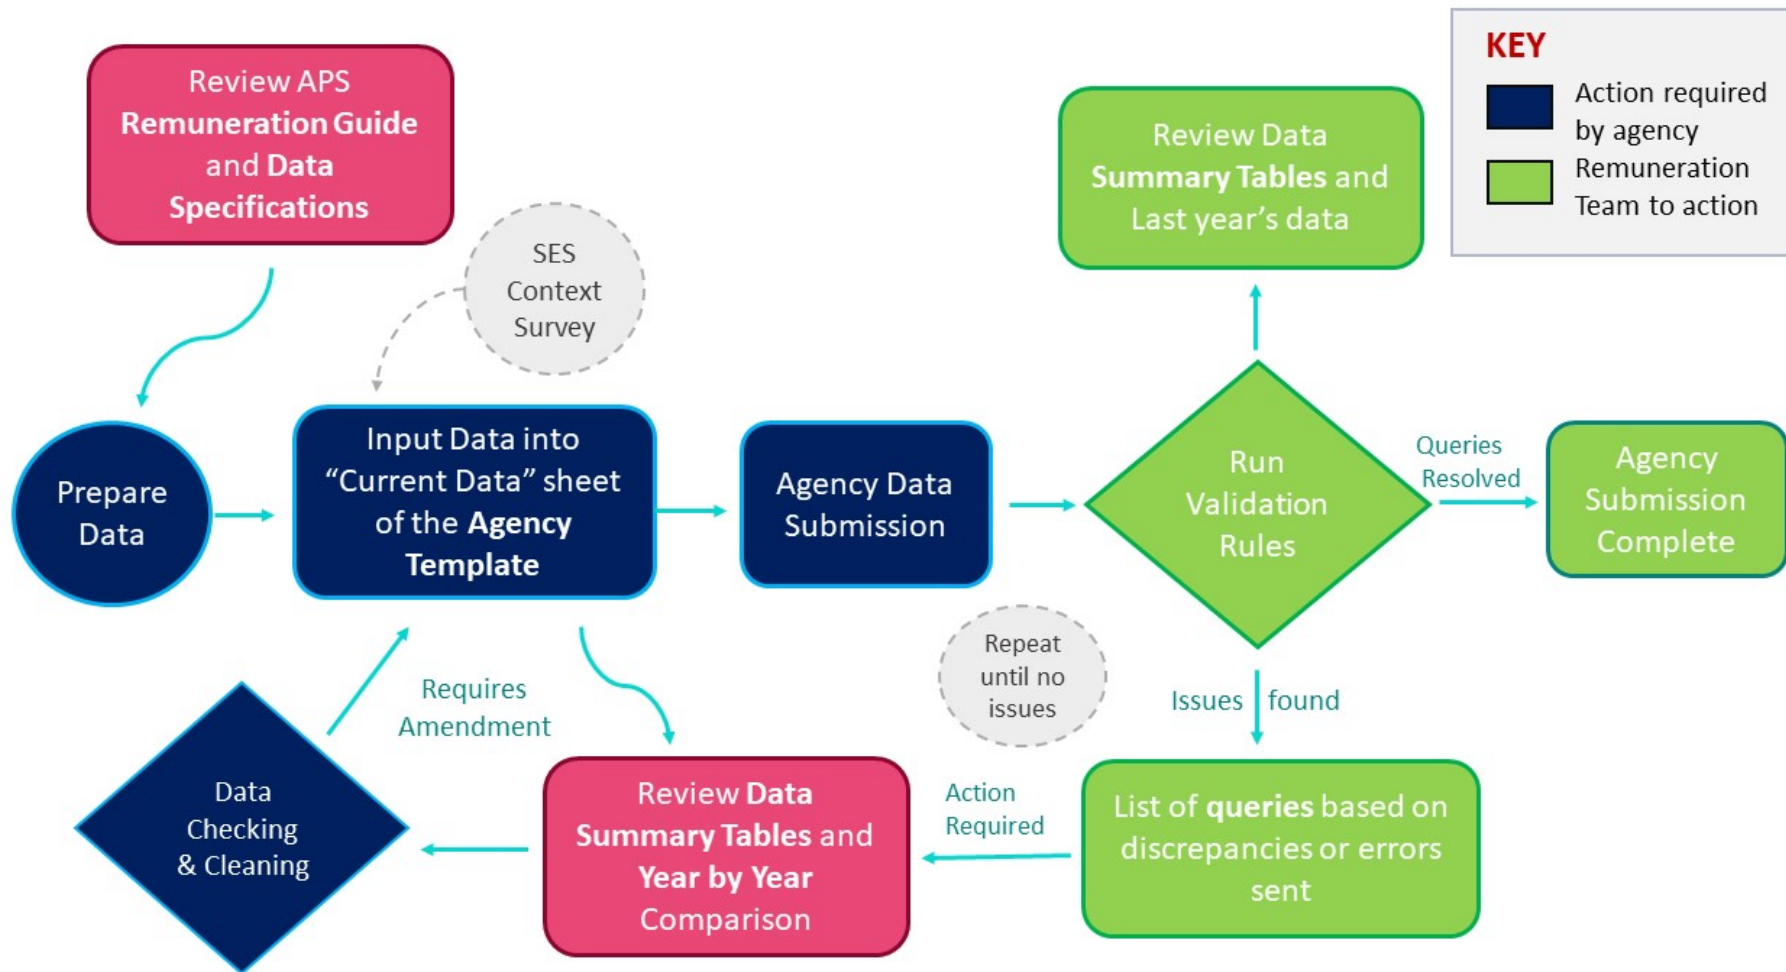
Review APS Remuneration Guide and Data Specifications

SES Context Survey

Review Data Summary Tables and Last year's data

KEY

Action required by agency

Remuneration Team to action

Prepare Data

Input Data into "Current Data" sheet of the Agency Template

Agency Data Submission

Run Validation Rules

Queries Resolved

Agency Submission Complete

Repeat until no issues

Issues found

Requires Amendment

Data Checking & Cleaning

Review Data Summary Tables and Year by Year Comparison

Action Required

List of queries based on discrepancies or errors sent